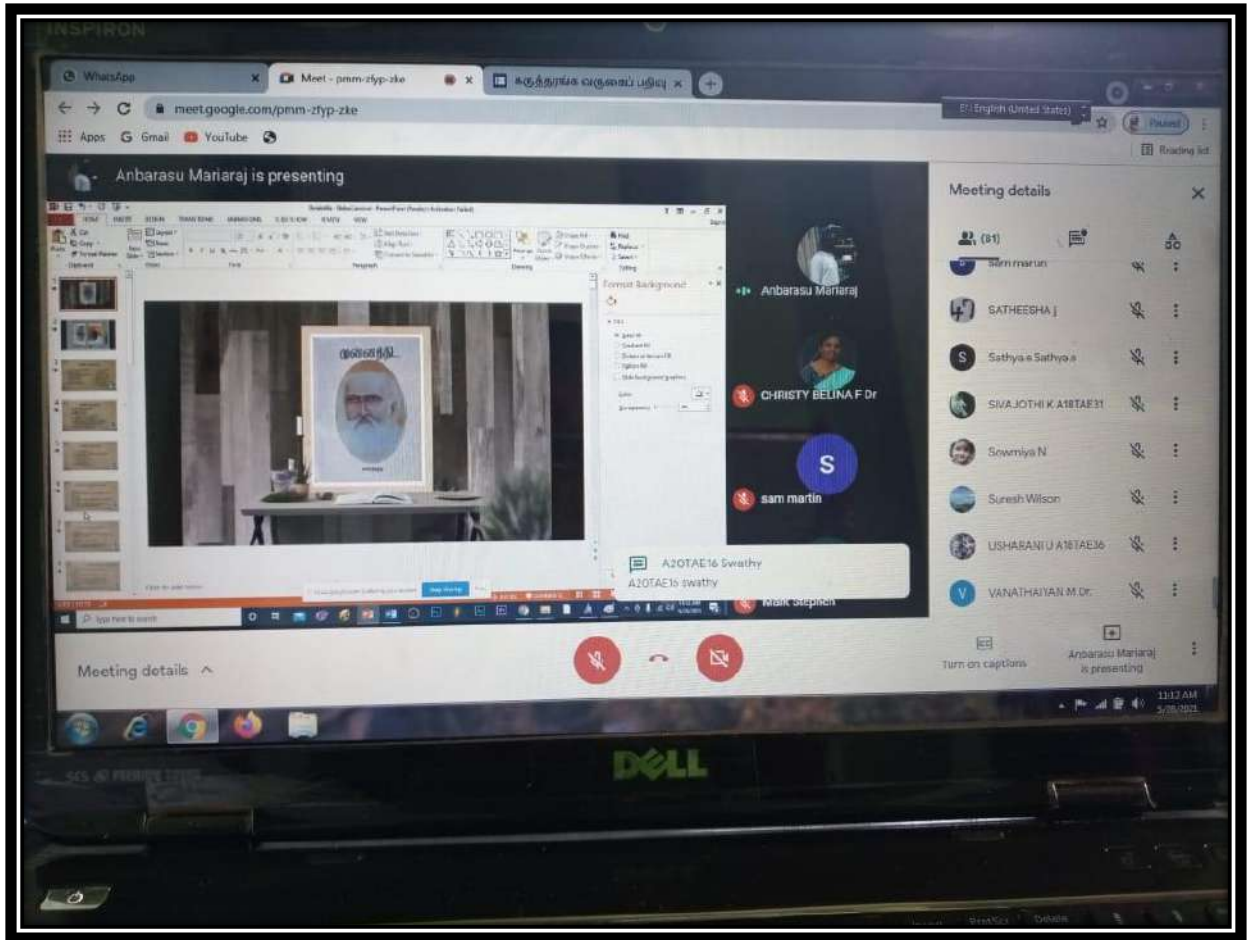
INSPIRON

WhatsApp
Meet - pmm-zfyp-zke
கருத்தரங்க வருகைப் பதிவு

meet.google.com/pmm-zfyp-zke

Apps Gmail YouTube

EN English (United States)

Paused

Reading list

Anbarasu Mariaraj is presenting

Format Background

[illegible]

Anbarasu Mariaraj

CHRISTY BELINA F Dr

S

sam martin

A2OTAE16 Swathy
A2OTAE16 swathy

Mark Stephen

Meeting details

(61)

sam martin

SATHEESHA J

S Sathya.s Sathya.s

SIVAJOTHI K A18TAE31

Sowmiya N

Suresh Wilson

USHARANI U A18TAE36

V VANATHAIYAN M Dr.

Turn on captions

Anbarasu Mariaraj is presenting

Meeting details

Type here to search

11:12 AM
5/26/2021

DELL